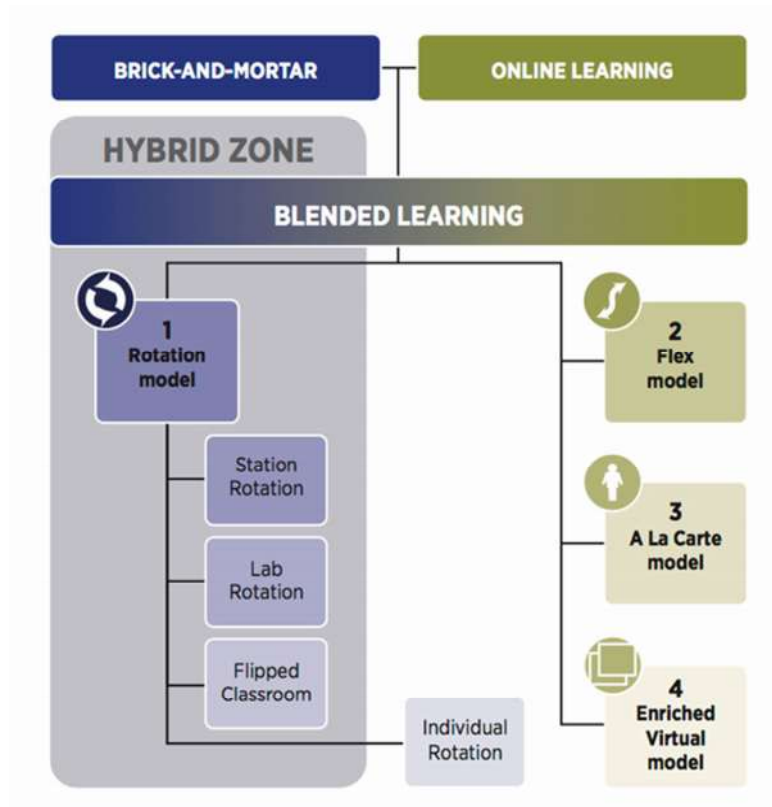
BRICK-AND-MORTAR

ONLINE LEARNING

HYBRID ZONE

BLENDED LEARNING

1
Rotation model

Station Rotation

Lab Rotation

Flipped Classroom

Individual Rotation

2
Flex model

3
A La Carte model

4
Enriched Virtual model